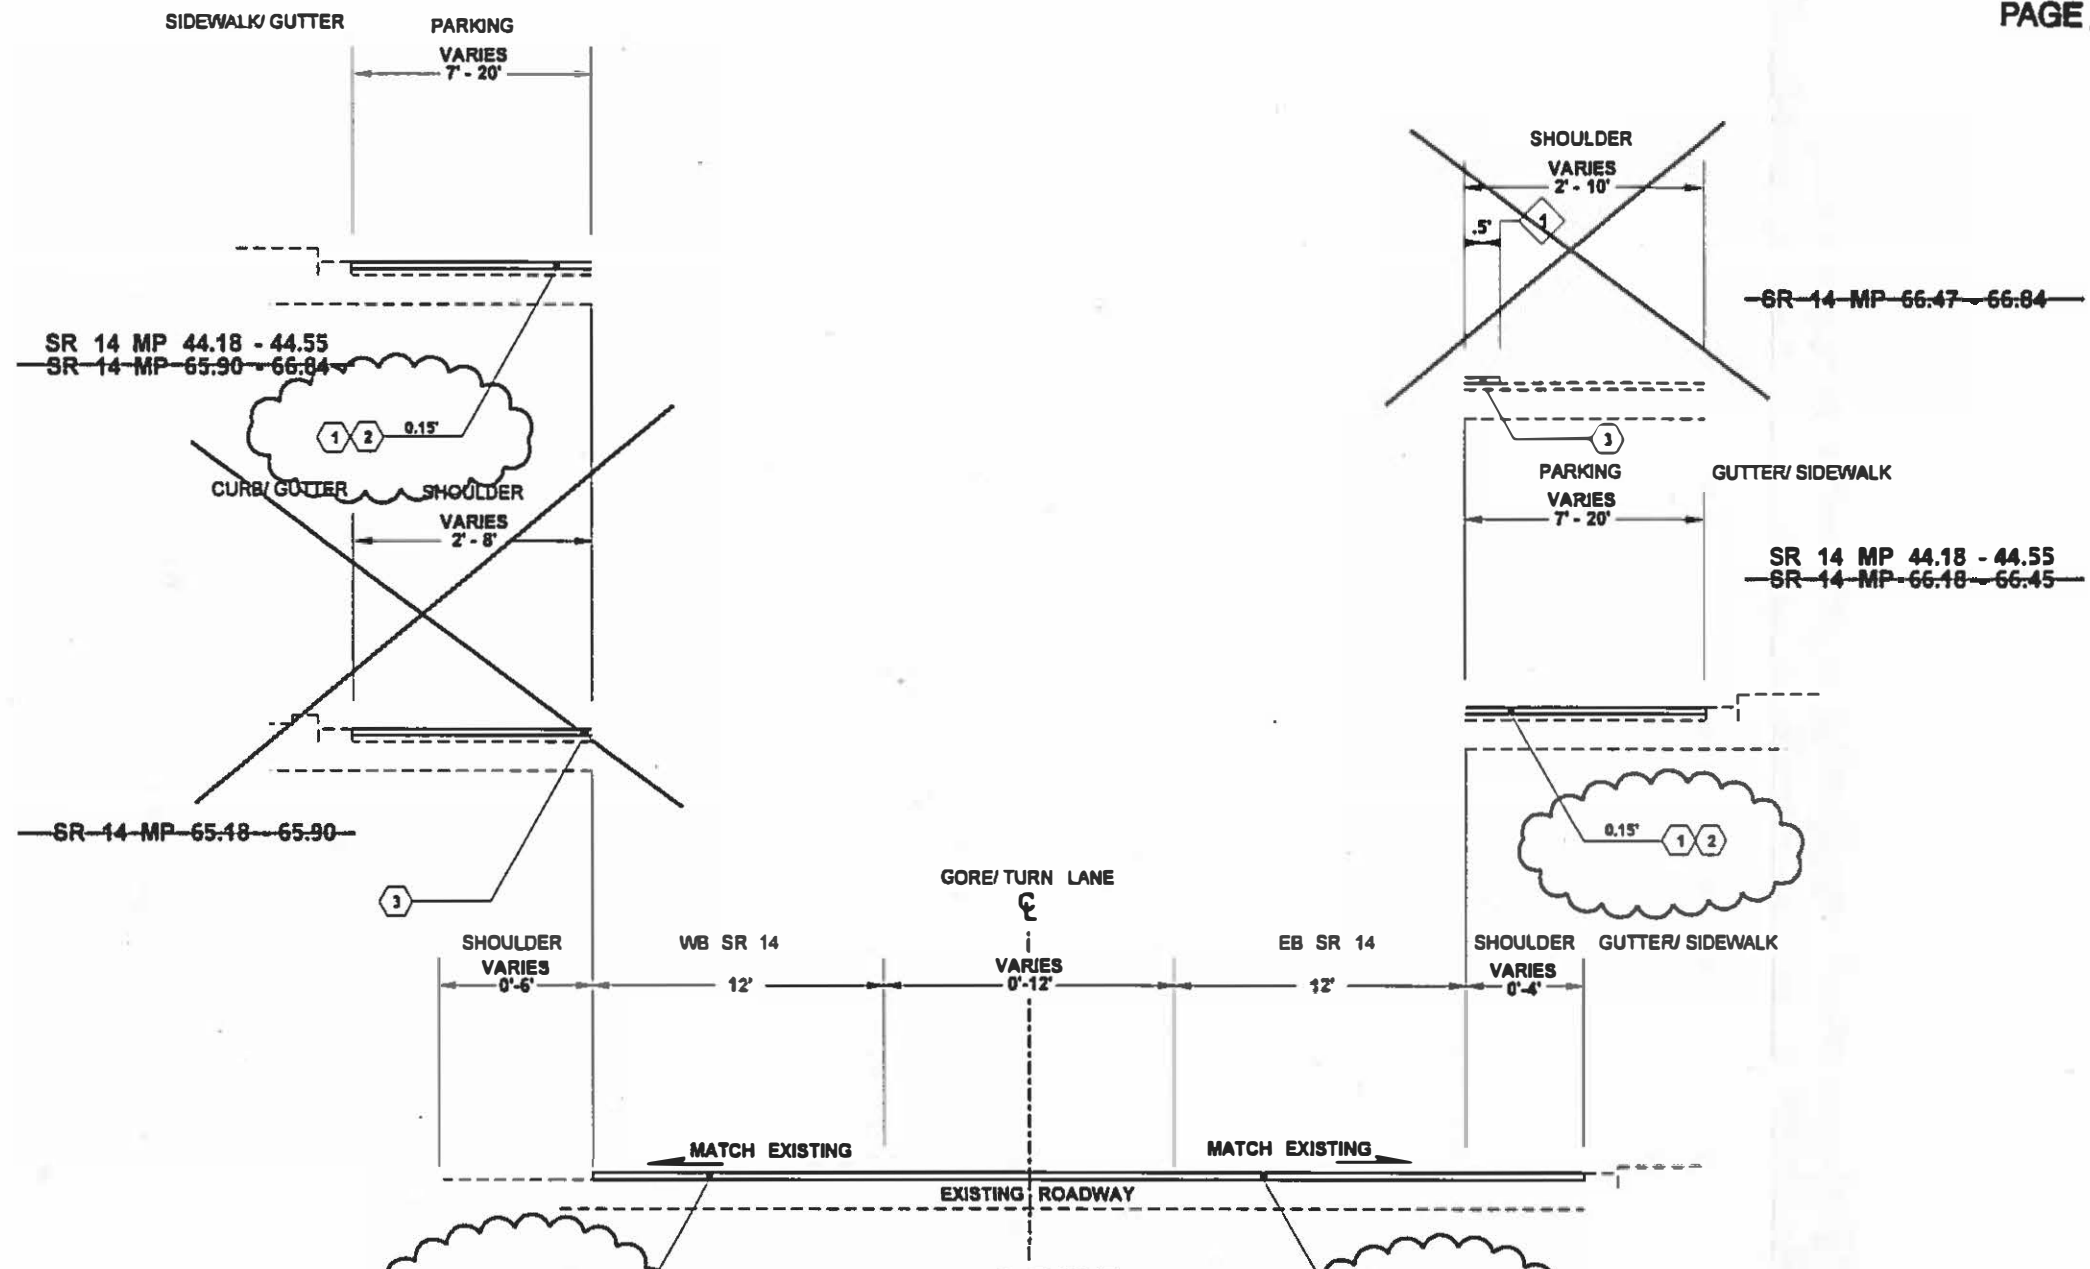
PAGE

SIDEWALK/ GUTTER

PARKING

VARIES
7' - 20'

SR 14 MP 44.18 - 44.55
~~SR 14 MP 65.90 - 66.84~~

1 2 0.15'

CURB/ GUTTER

SHOULDER

VARIES
2' - 8'

~~SR 14 MP 65.18 - 65.90~~

3

SHOULDER

VARIES
2' - 10'

.5'

1

~~SR 14 MP 66.47 - 66.84~~

3

PARKING

GUTTER/ SIDEWALK

VARIES
7' - 20'

SR 14 MP 44.18 - 44.55
~~SR 14 MP 66.18 - 66.45~~

0.15' 1 2

GORE/ TURN LANE
℄

SHOULDER

VARIES
0'-6'

WB SR 14

12'

VARIES
0'-12'

EB SR 14

12'

SHOULDER

VARIES
0'-4'

GUTTER/ SIDEWALK

MATCH EXISTING

MATCH EXISTING

EXISTING ROADWAY